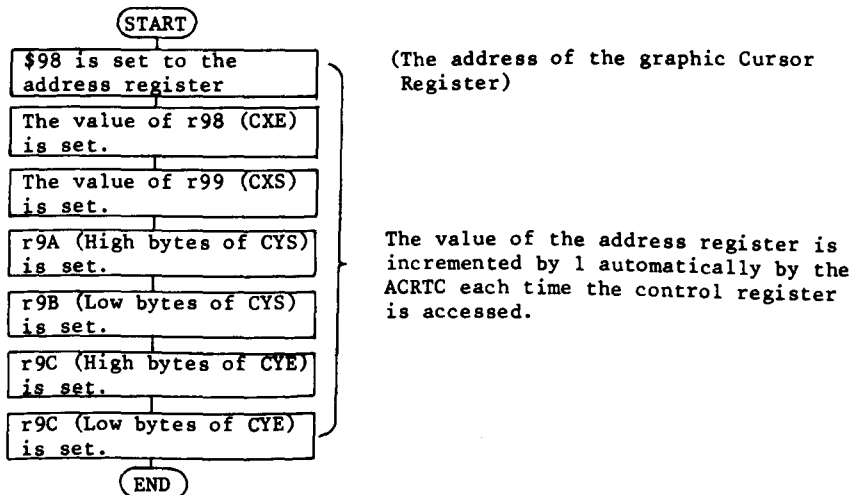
START

\$98 is set to the address register

The value of r98 (CXE) is set.

The value of r99 (CXS) is set.

r9A (High bytes of CYS) is set.

r9B (Low bytes of CYS) is set.

r9C (High bytes of CYE) is set.

r9C (Low bytes of CYE) is set.

END

(The address of the graphic Cursor Register)

The value of the address register is incremented by 1 automatically by the ACRTC each time the control register is accessed.